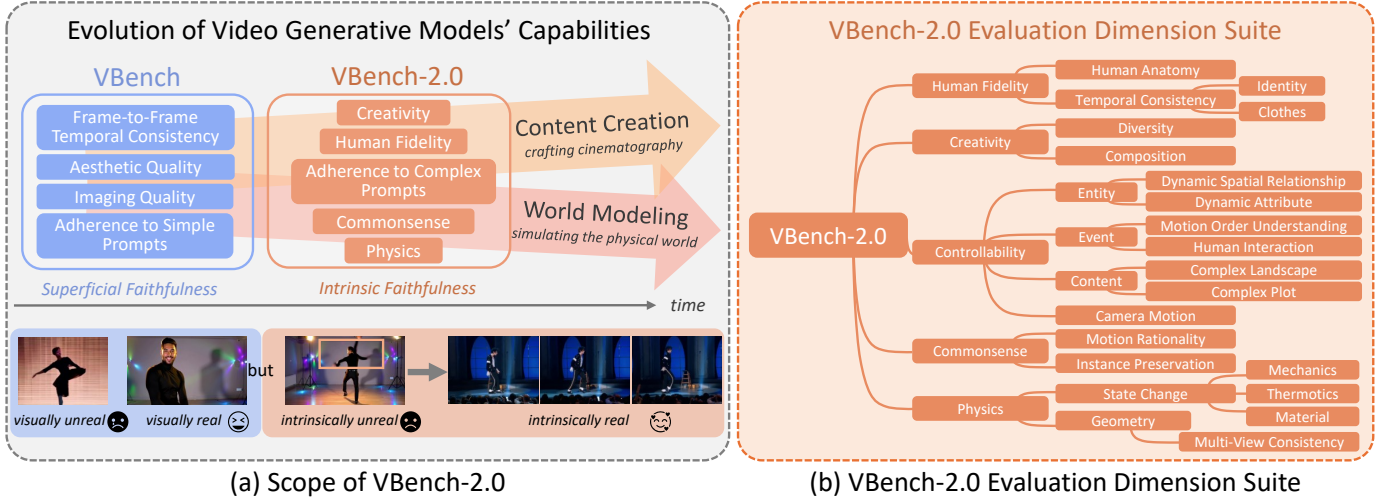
Evolution of Video Generative Models' Capabilities

VBench

Frame-to-Frame Temporal Consistency

Aesthetic Quality

Imaging Quality

Adherence to Simple Prompts

Superficial Faithfulness

VBench-2.0

Creativity

Human Fidelity

Adherence to Complex Prompts

Commonsense

Physics

Intrinsic Faithfulness

Content Creation
crafting cinematography

World Modeling
simulating the physical world

time

visually unreal

visually real

but

intrinsically unreal

intrinsically real

(a) Scope of VBench-2.0

VBench-2.0 Evaluation Dimension Suite

VBench-2.0

Human Fidelity

Human Anatomy

Temporal Consistency

Identity

Clothes

Creativity

Diversity

Composition

Controllability

Entity

Dynamic Spatial Relationship

Dynamic Attribute

Event

Motion Order Understanding

Human Interaction

Content

Complex Landscape

Complex Plot

Camera Motion

Commonsense

Motion Rationality

Instance Preservation

Physics

State Change

Mechanics

Thermotics

Material

Geometry

Multi-View Consistency

(b) VBench-2.0 Evaluation Dimension Suite